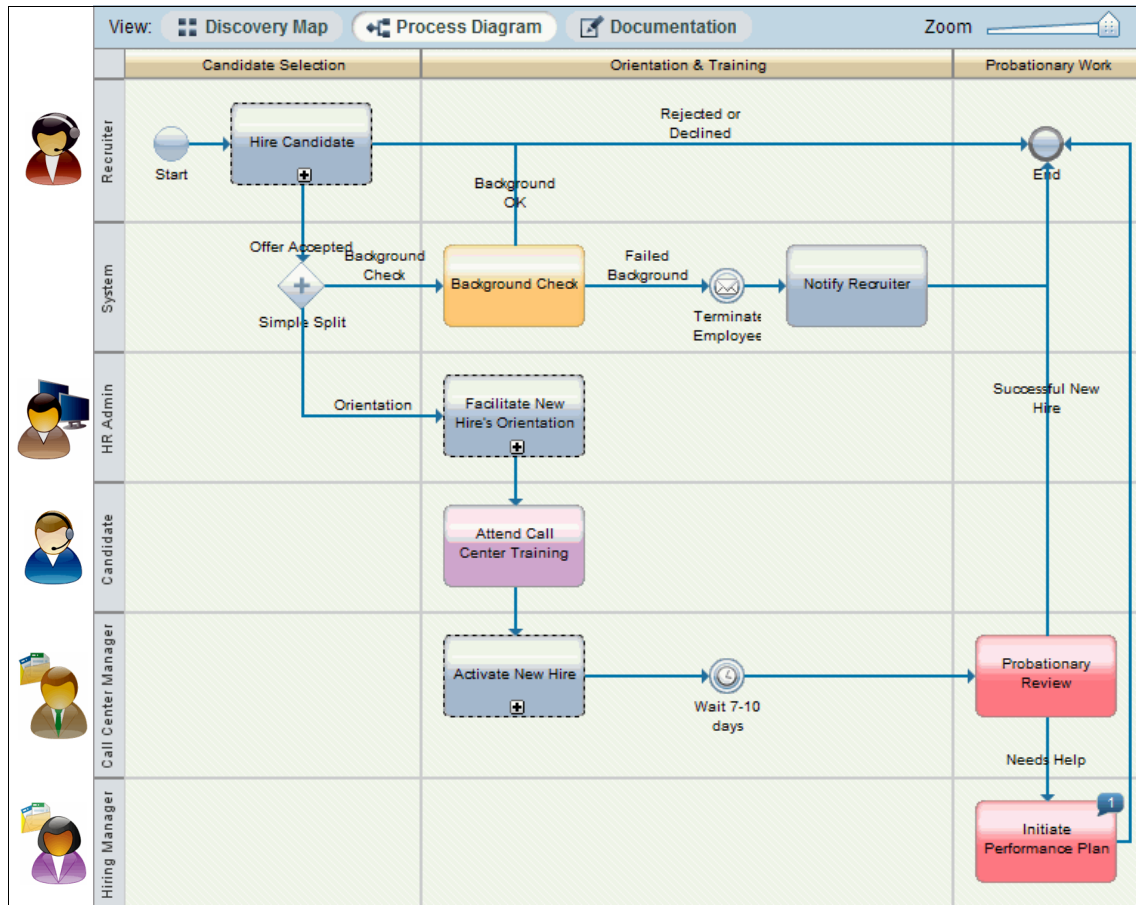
View: Discovery Map Process Diagram Documentation Zoom

Candidate Selection | Orientation & Training | Probationary Work

Recruiter
System
HR Admin
Candidate
Call Center Manager
Hiring Manager

Start
Hire Candidate
Rejected or Declined
End
Background OK
Offer Accepted
Background Check
Background Check
Failed Background
Terminate Employee
Notify Recruiter
Simple Split
Orientation
Facilitate New Hire's Orientation
Successful New Hire
Attend Call Center Training
Activate New Hire
Wait 7-10 days
Probationary Review
Needs Help
1
Initiate Performance Plan